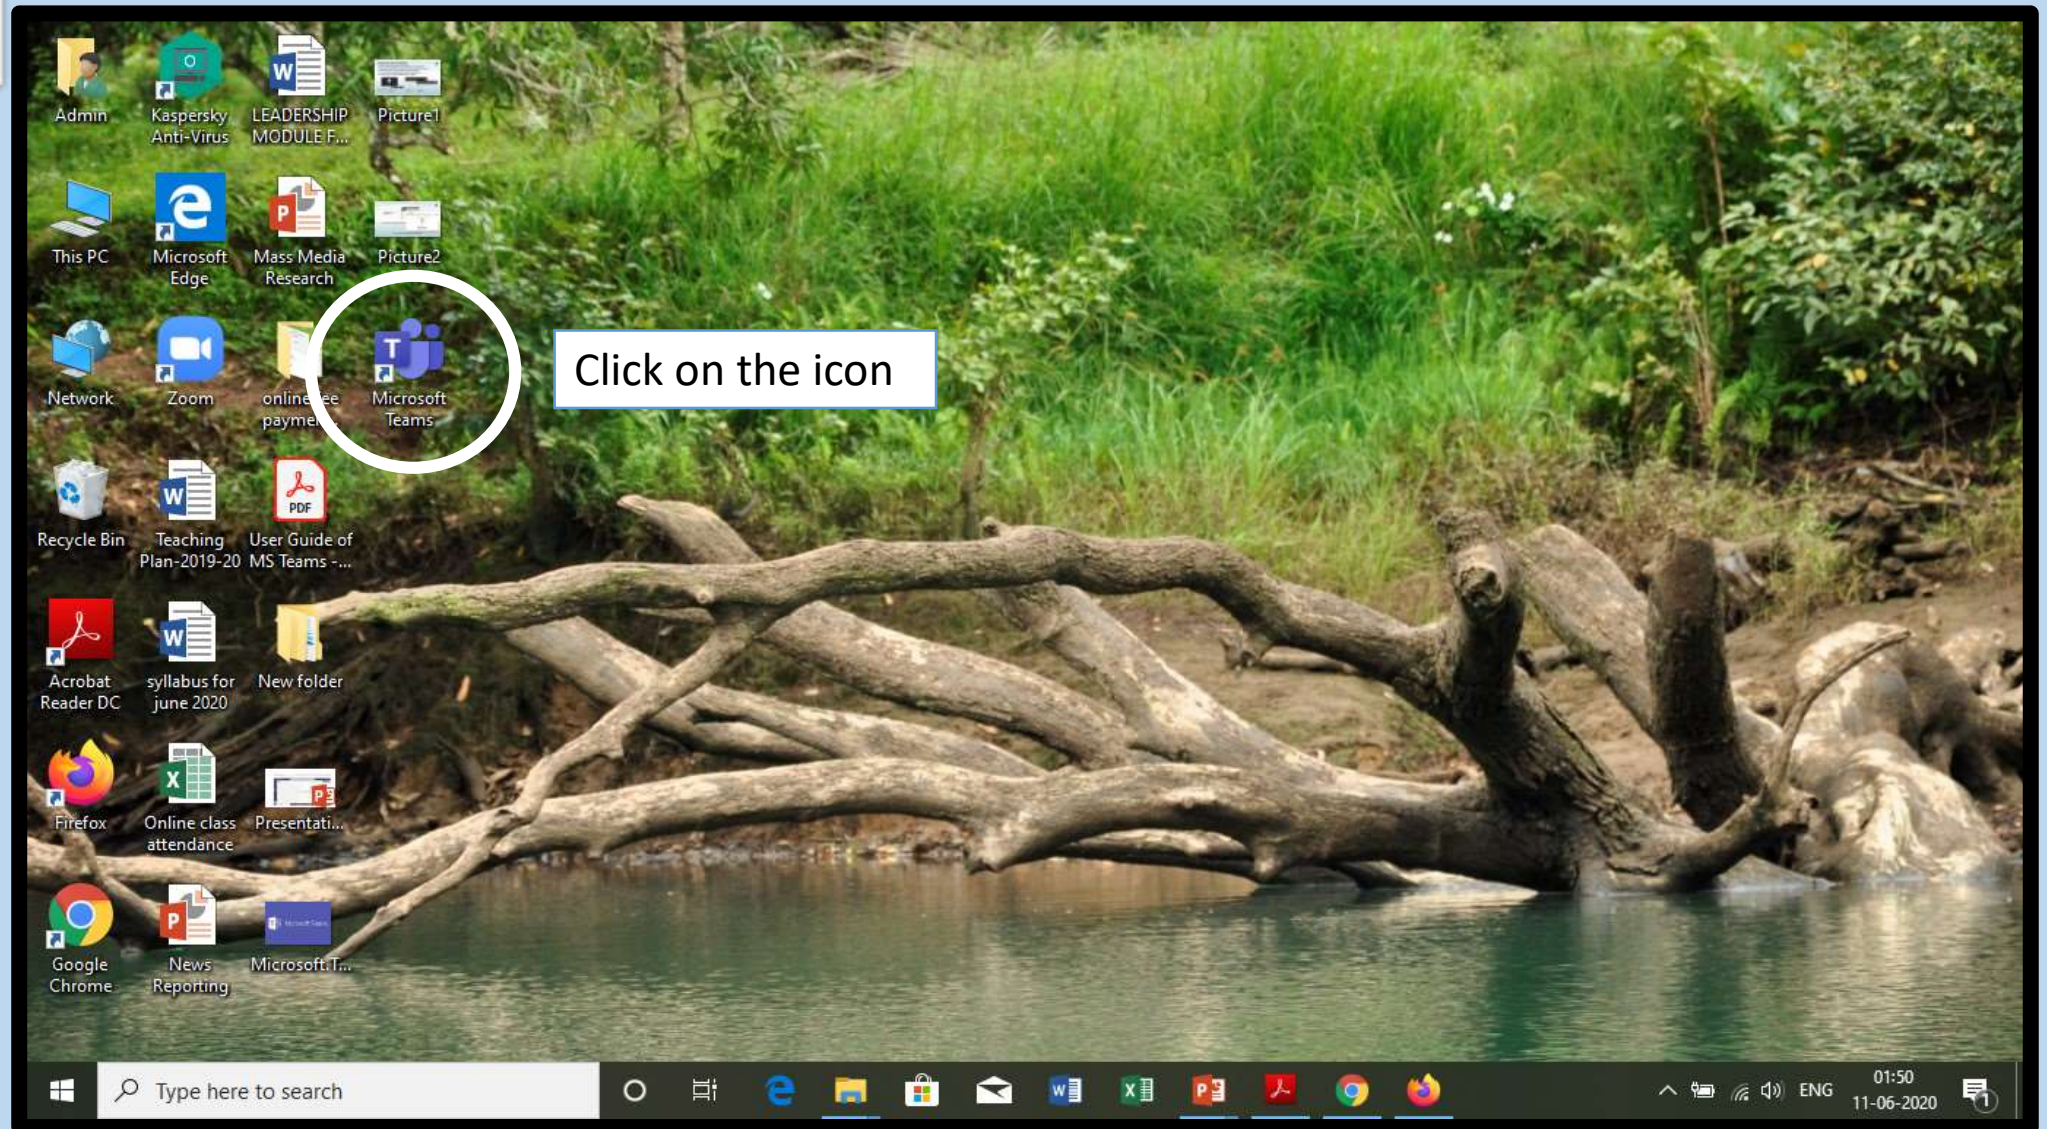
Admin
Kaspersky Anti-Virus
LEADERSHIP MODULE F...
Picture1

This PC
Microsoft Edge
Mass Media Research
Picture2

Network
Zoom
online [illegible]ee payme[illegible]
Microsoft Teams

Click on the icon

Recycle Bin
Teaching Plan-2019-20
User Guide of MS Teams -...

Acrobat Reader DC
syllabus for june 2020
New folder

Firefox
Online class attendance
Presentati...

Google Chrome
News Reporting
Microsoft T...

Type here to search

ENG
01:50
11-06-2020